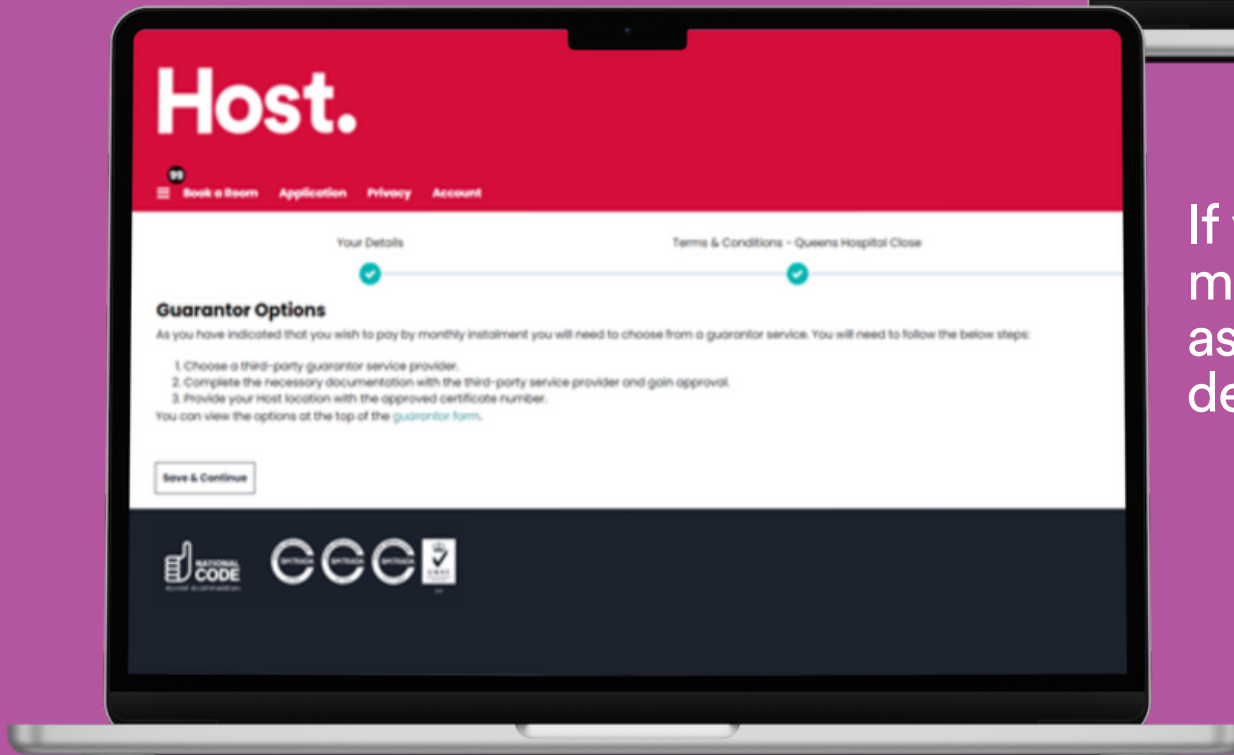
Host.

99

Book a Room Application Privacy Account

Your Details

Terms & Conditions - Queens Hospital Close

Guarantor Options

As you have indicated that you wish to pay by monthly instalment you will need to choose from a guarantor service. You will need to follow the below steps:

1. Choose a third-party guarantor service provider.
2. Complete the necessary documentation with the third-party service provider and gain approval.
3. Provide your Host location with the approved certificate number.

You can view the options at the top of the guarantor form.

Save & Continue

NATIONAL CODE

If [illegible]
m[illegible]
as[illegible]
de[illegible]